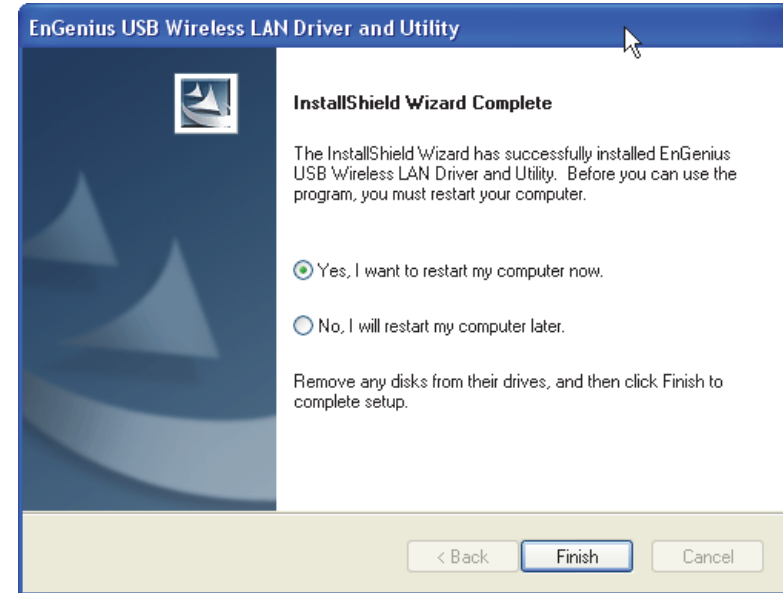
EnGenius USB Wireless LAN Driver and Utility

InstallShield Wizard Complete

The InstallShield Wizard has successfully installed EnGenius USB Wireless LAN Driver and Utility. Before you can use the program, you must restart your computer.

Yes, I want to restart my computer now.

No, I will restart my computer later.

Remove any disks from their drives, and then click Finish to complete setup.

< Back

Finish

Cancel